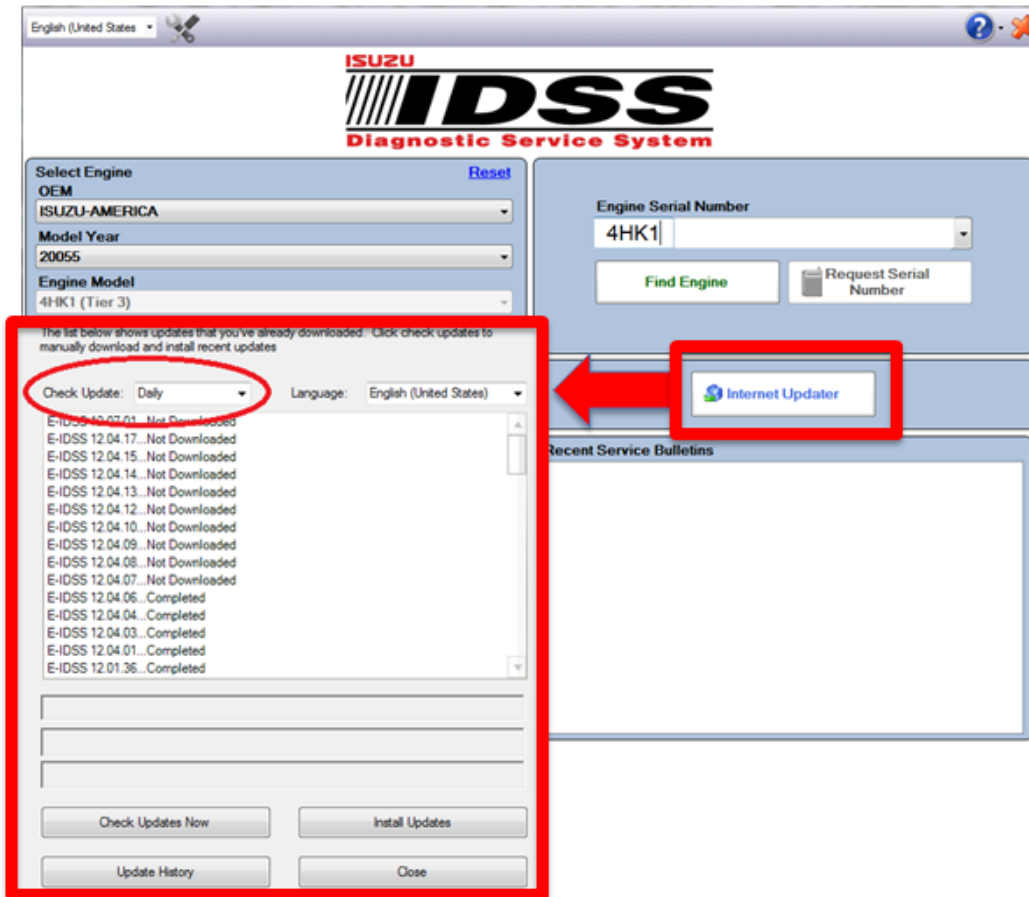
English (United States)

ISUZU
IDSS
Diagnostic Service System

Select Engine
Reset
OEM
ISUZU-AMERICA
Model Year
20055
Engine Model
4HK1 (Tier 3)

Engine Serial Number
4HK1
Find Engine
Request Serial Number

The list below shows updates that you've already downloaded. Click check updates to manually download and install recent updates

Check Update: Daily
Language: English (United States)

Internet Updater

E-IDSS 12.07.01...Not Downloaded
E-IDSS 12.04.17...Not Downloaded
E-IDSS 12.04.15...Not Downloaded
E-IDSS 12.04.14...Not Downloaded
E-IDSS 12.04.13...Not Downloaded
E-IDSS 12.04.12...Not Downloaded
E-IDSS 12.04.10...Not Downloaded
E-IDSS 12.04.09...Not Downloaded
E-IDSS 12.04.08...Not Downloaded
E-IDSS 12.04.07...Not Downloaded
E-IDSS 12.04.06...Completed
E-IDSS 12.04.04...Completed
E-IDSS 12.04.03...Completed
E-IDSS 12.04.01...Completed
E-IDSS 12.01.36...Completed

Recent Service Bulletins

Check Updates Now
Install Updates
Update History
Close